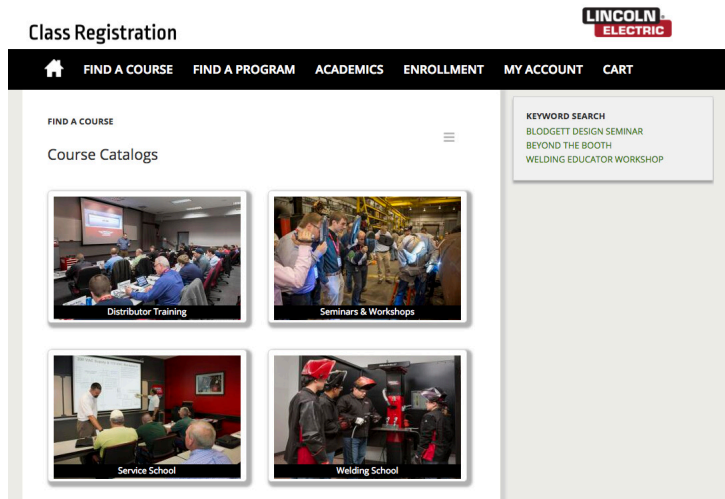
Class Registration

LINCOLN ELECTRIC

FIND A COURSE FIND A PROGRAM ACADEMICS ENROLLMENT MY ACCOUNT CART

FIND A COURSE

Course Catalogs

Distributor Training

Seminars & Workshops

Service School

Welding School

KEYWORD SEARCH
BLODGETT DESIGN SEMINAR
BEYOND THE BOOTH
WELDING EDUCATOR WORKSHOP